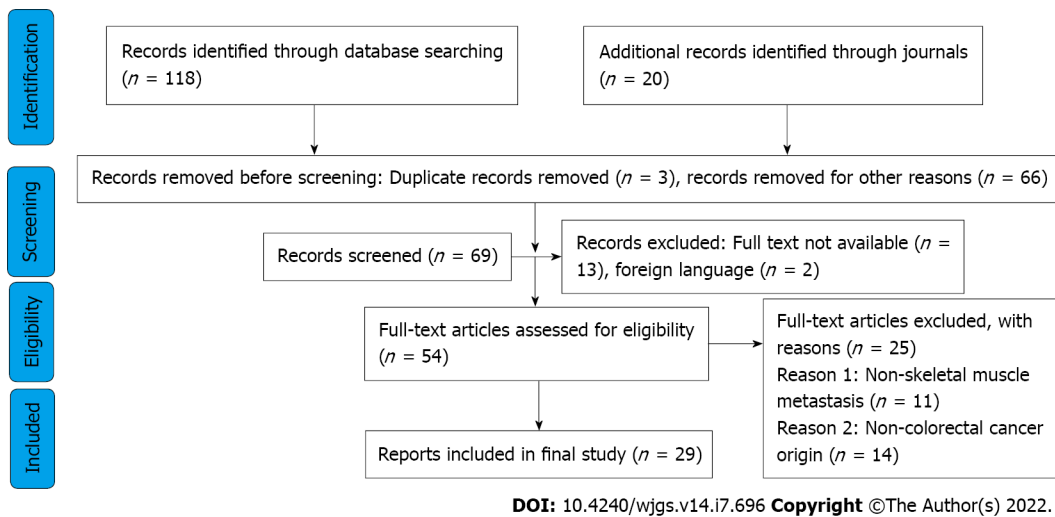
Identification

Records identified through database searching ($n$ = 118)

Additional records identified through journals ($n$ = 20)

Screening

Records removed before screening: Duplicate records removed ($n$ = 3), records removed for other reasons ($n$ = 66)

Records screened ($n$ = 69)

Records excluded: Full text not available ($n$ = 13), foreign language ($n$ = 2)

Eligibility

Full-text articles assessed for eligibility ($n$ = 54)

Full-text articles excluded, with reasons ($n$ = 25)
Reason 1: Non-skeletal muscle metastasis ($n$ = 11)
Reason 2: Non-colorectal cancer origin ($n$ = 14)

Included

Reports included in final study ($n$ = 29)

DOI: 10.4240/wjgs.v14.i7.696 Copyright ©The Author(s) 2022.